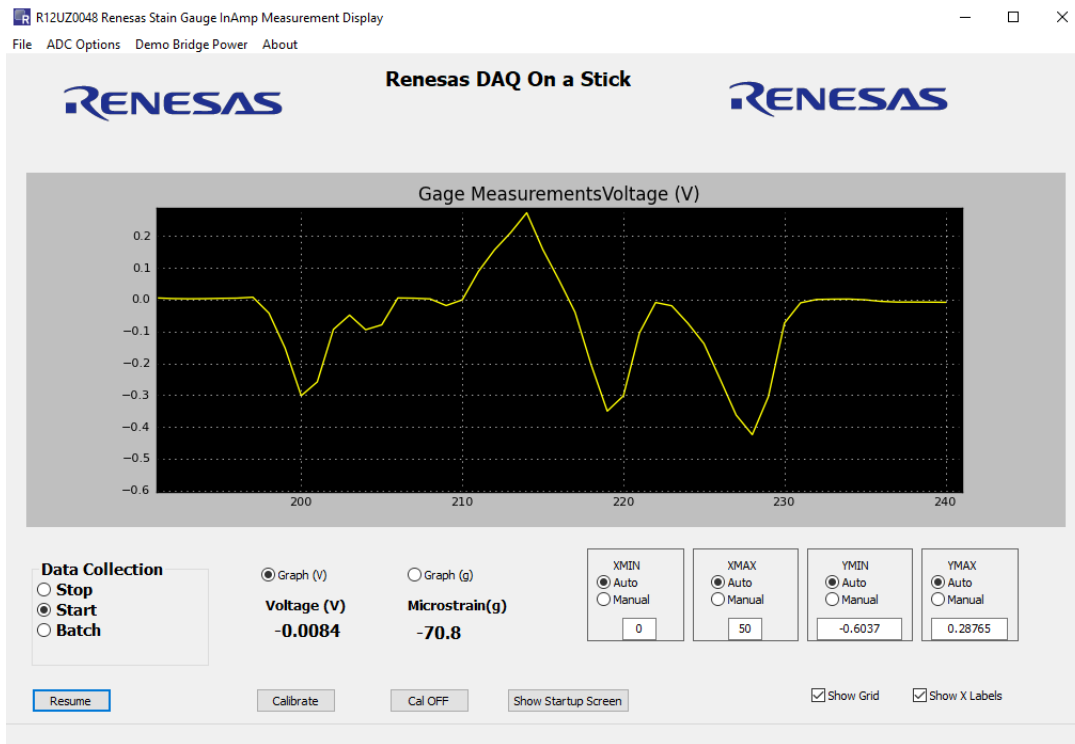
R12UZ0048 Renesas Stain Gauge InAmp Measurement Display

File ADC Options Demo Bridge Power About

Renesas DAQ On a Stick

RENESAS

RENESAS

Gage MeasurementsVoltage (V)

0.2
0.1
0.0
−0.1
−0.2
−0.3
−0.4
−0.5
−0.6

200 210 220 230 240

Data Collection
Stop
Start
Batch

Graph (V)
Voltage (V)
-0.0084

Graph (g)
Microstrain(g)
-70.8

XMIN
Auto
Manual
0

XMAX
Auto
Manual
50

YMIN
Auto
Manual
-0.6037

YMAX
Auto
Manual
0.28765

Resume

Calibrate

Cal OFF

Show Startup Screen

Show Grid

Show X Labels